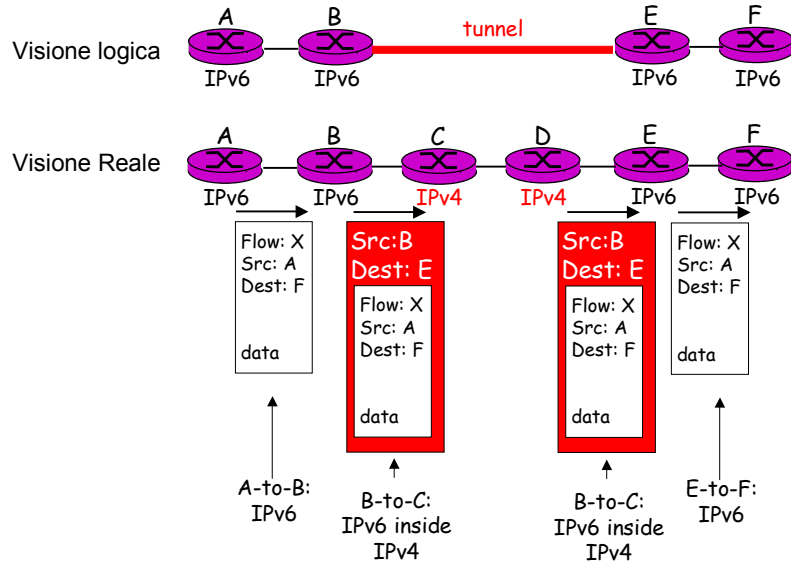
Visione logica

A B tunnel E F

IPv6 IPv6 IPv6 IPv6

Visione Reale

A B C D E F

IPv6 IPv6 IPv4 IPv4 IPv6 IPv6

Flow: X
Src: A
Dest: F

data

Src:B
Dest: E

Flow: X
Src: A
Dest: F

data

Src:B
Dest: E

Flow: X
Src: A
Dest: F

data

Flow: X
Src: A
Dest: F

data

A-to-B:
IPv6

B-to-C:
IPv6 inside
IPv4

B-to-C:
IPv6 inside
IPv4

E-to-F:
IPv6